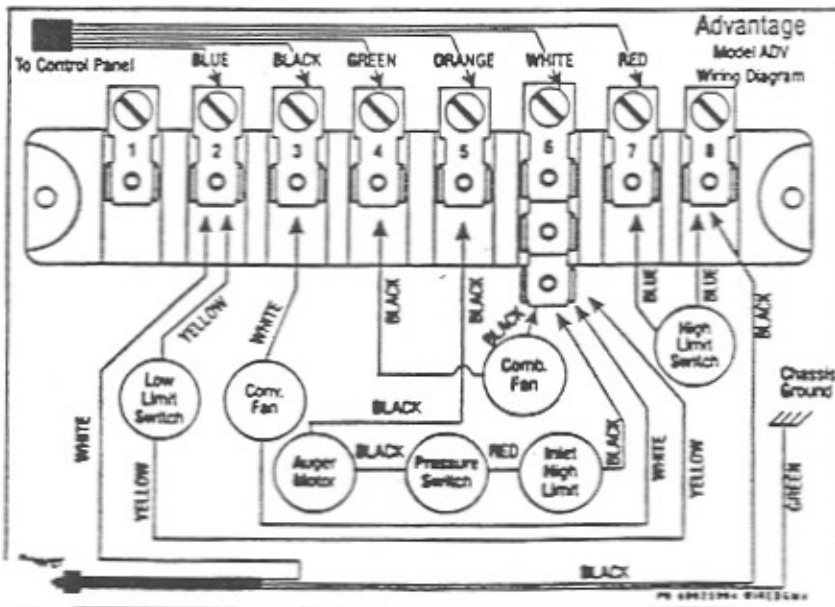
Advantage
Model ADV
Wiring Diagram

To Control Panel

BLUE
BLACK
GREEN
ORANGE
WHITE
RED

1
2
3
4
5
6
7
8

YELLOW
WHITE
BLACK
BLACK
BLACK
BLUE
BLUE
BLACK

Low Limit Switch
Conv. Fan
Comb. Fan
High Limit Switch

Chassis Ground

BLACK
WHITE
YELLOW

Auger Motor
BLACK
Pressure Switch
RED
Inlet High Limit
BLACK
WHITE
YELLOW
GREEN

BLACK

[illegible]